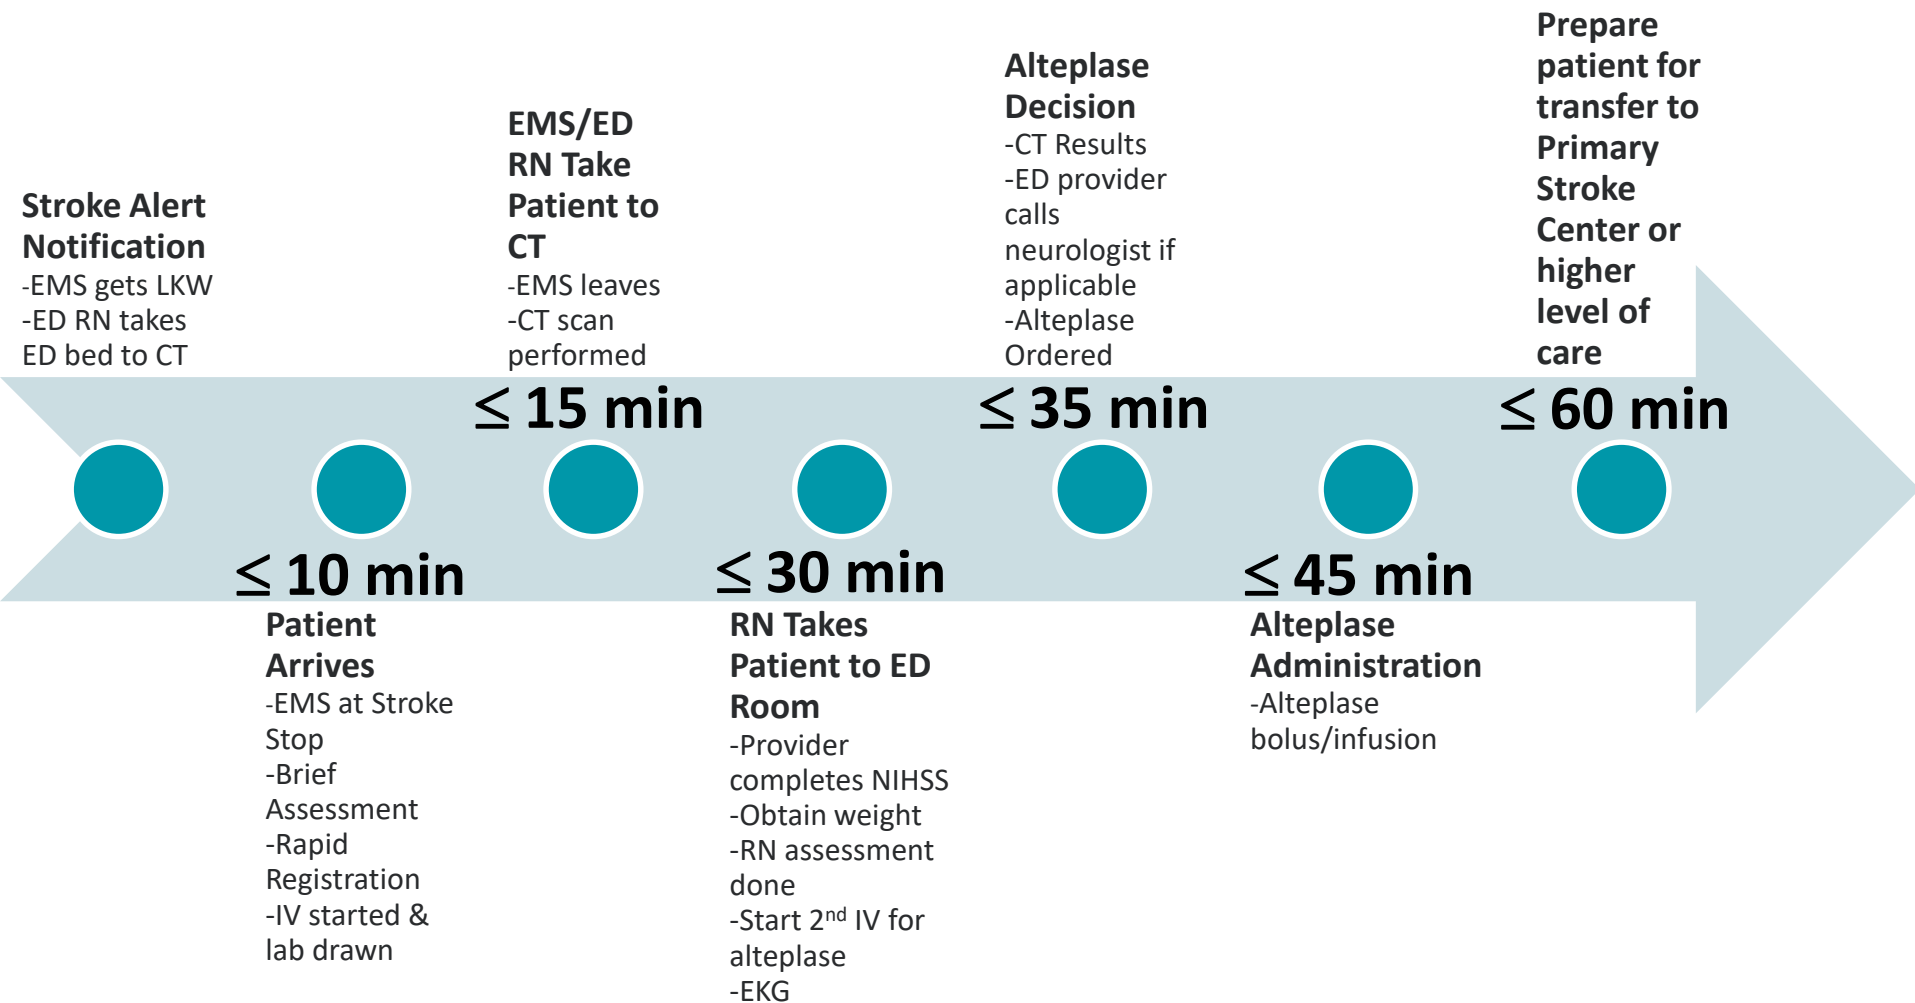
Stroke Alert Notification
-EMS gets LKW
-ED RN takes ED bed to CT

≤ 10 min
Patient Arrives
-EMS at Stroke Stop
-Brief Assessment
-Rapid Registration
-IV started & lab drawn

≤ 15 min
EMS/ED RN Take Patient to CT
-EMS leaves
-CT scan performed

≤ 30 min
RN Takes Patient to ED Room
-Provider completes NIHSS
-Obtain weight
-RN assessment done
-Start 2$^{nd}$ IV for alteplase
-EKG

≤ 35 min
Alteplase Decision
-CT Results
-ED provider calls neurologist if applicable
-Alteplase Ordered

≤ 45 min
Alteplase Administration
-Alteplase bolus/infusion

≤ 60 min
Prepare patient for transfer to Primary Stroke Center or higher level of care